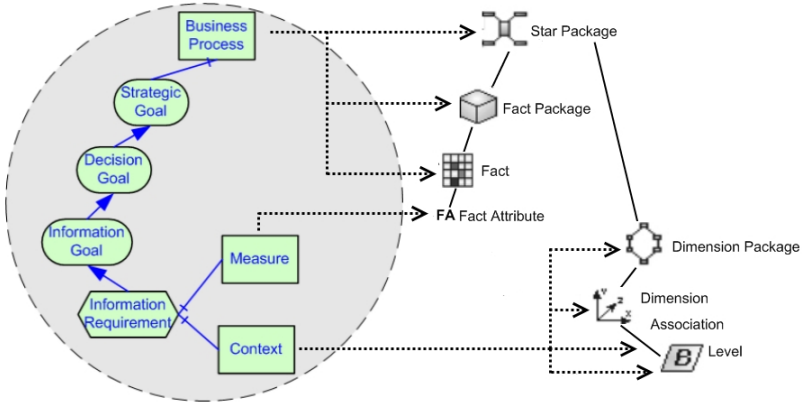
Business Process

Strategic Goal

Decision Goal

Information Goal

Information Requirement

Measure

Context

Star Package

Fact Package

Fact

FA Fact Attribute

Dimension Package

Dimension Association

Level